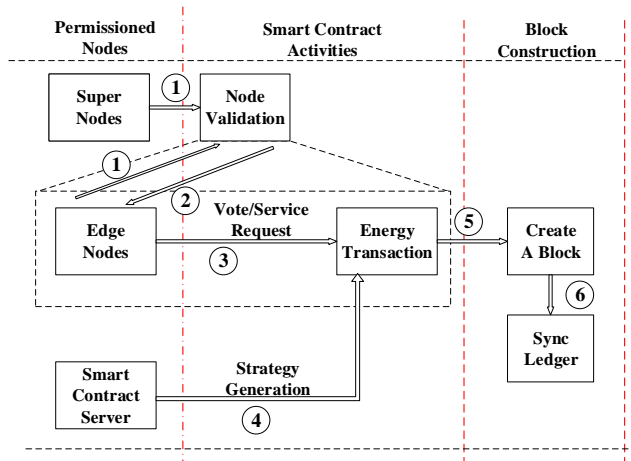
Permissioned Nodes

Smart Contract Activities

Block Construction

Super Nodes

1

Node Validation

1

2

Edge Nodes

Vote/Service Request

3

Energy Transaction

5

Create A Block

6

Sync Ledger

Smart Contract Server

Strategy Generation

4